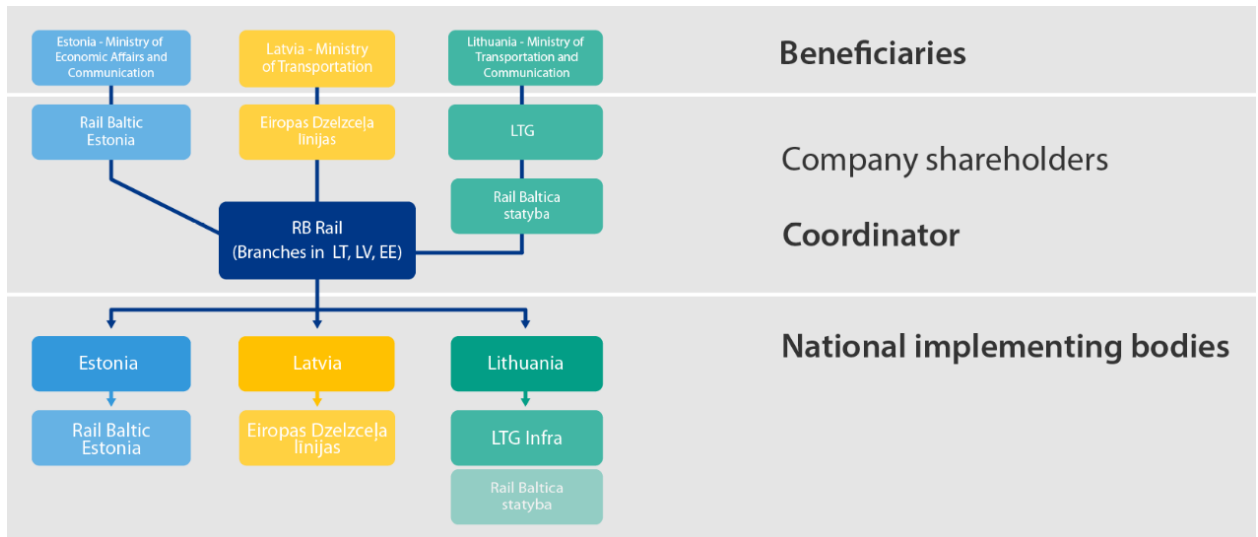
Estonia - Ministry of Economic Affairs and Communication

Latvia - Ministry of Transportation

Lithuania - Ministry of Transportation and Communication

Beneficiaries

Rail Baltic Estonia

Eiropas Dzelzceļa līnijas

LTG

Company shareholders

Rail Baltica statyba

RB Rail (Branches in LT, LV, EE)

Coordinator

Estonia

Latvia

Lithuania

National implementing bodies

Rail Baltic Estonia

Eiropas Dzelzceļa līnijas

LTG Infra

Rail Baltica statyba